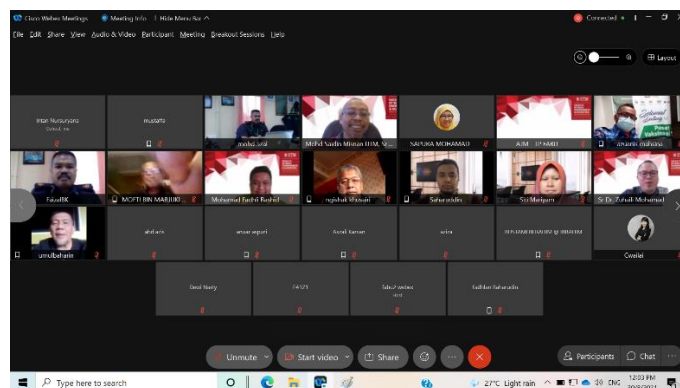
Cisco Webex Meetings Meeting Info Hide Menu Bar Connected

File Edit Share View Audio & Video Participant Meeting Breakout Sessions Help

Layout

Intan Nursuryono
Default, me

mustaffa

mohd. sirul

Mohd Sadin Miman DJM, SI...

SAFURA MOHAMAD

AJM - TP EMID

zinanin mahyan

FaisalBK

MOFTI BIN MABJUKI

Mohamad Fadhil Rashid

rugiahak khasnan

Saharuddin

Siti Mariyam

Sr Dr. Zulhafi Mohamad

umulbaharin

abd aziz

anuar ngesri

Roziti Hassan

wira

HJ AZHAR BIN HJ AB IBRAHIM

Cwailei

Dewi Nuzly

FAIZS

Sda2 webex
Host

Safidian Saharudin

Unmute

Start video

Share

Participants

Chat

Type here to search

27°C Light rain ENG 12:03 PM